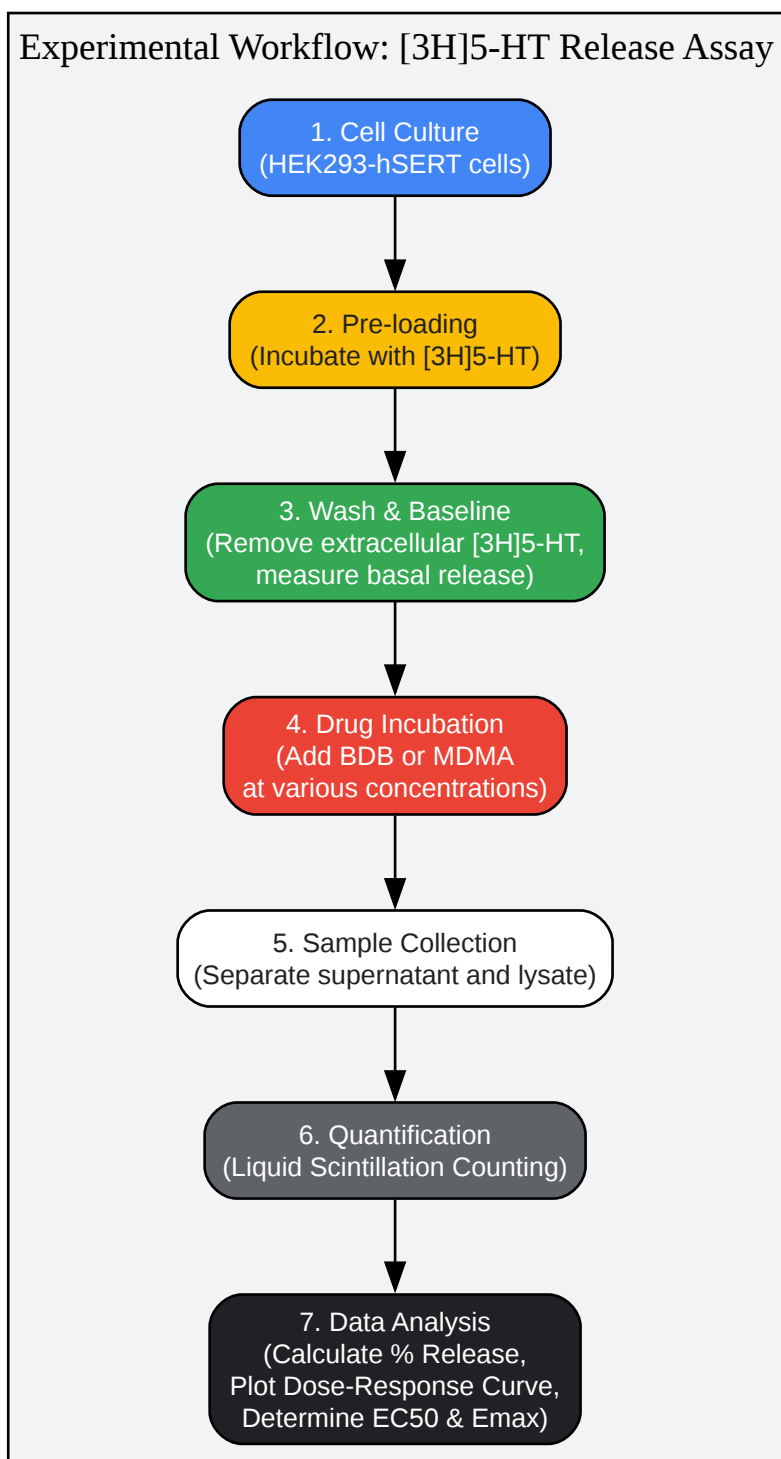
Experimental Workflow: [3H]5-HT Release Assay

1. Cell Culture
(HEK293-hSERT cells)

2. Pre-loading
(Incubate with [3H]5-HT)

3. Wash & Baseline
(Remove extracellular [3H]5-HT, measure basal release)

4. Drug Incubation
(Add BDB or MDMA at various concentrations)

5. Sample Collection
(Separate supernatant and lysate)

6. Quantification
(Liquid Scintillation Counting)

7. Data Analysis
(Calculate % Release, Plot Dose-Response Curve, Determine EC50 & Emax)